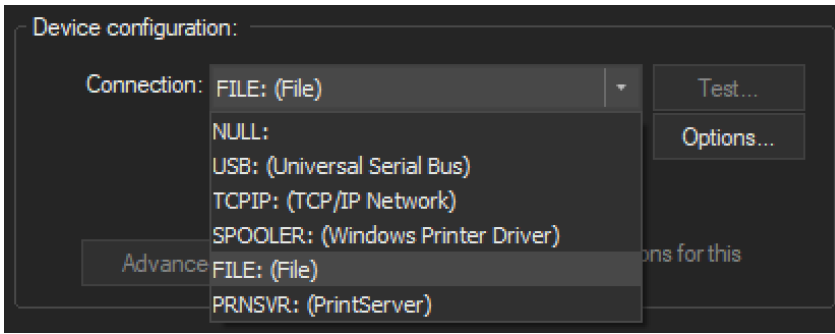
Device configuration:

Connection: FILE: (File)

Test...

Options...

NULL:
USB: (Universal Serial Bus)
TCPIP: (TCP/IP Network)
SPOOLER: (Windows Printer Driver)
FILE: (File)
PRNSVR: (PrintServer)

Advance

ons for this